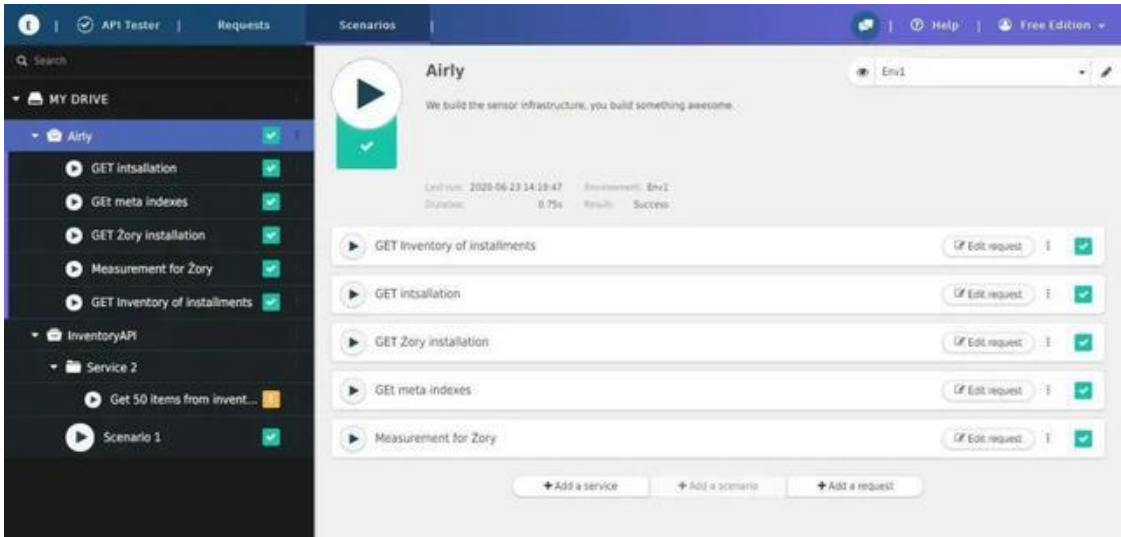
API Tester | Requests | Scenarios | Help | Free Edition

Search

MY DRIVE

Airly

GET intsallation

GEt meta indexes

GET Żory installation

Measurement for Żory

GET Inventory of installments

InventoryAPI

Service 2

Get 50 items from invent...

Scenario 1

Airly

We build the sensor infrastructure, you build something awesome.

Env1

Last run: 2020-06-23 14:19:47 Environment: Env1

Duration: 0.75s Result: Success

GET Inventory of installments | Edit request

GET intsallation | Edit request

GET Zory installation | Edit request

GEt meta indexes | Edit request

Measurement for Zory | Edit request

+ Add a service | + Add a scenario | + Add a request